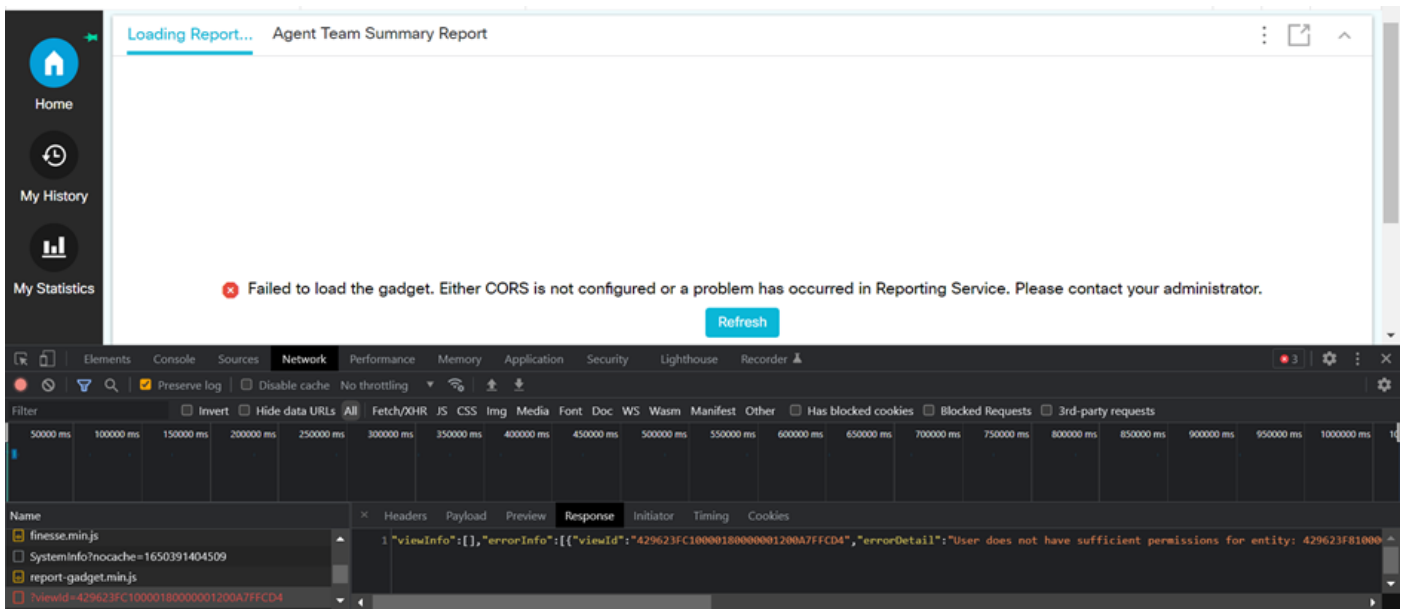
Home

My History

My Statistics

Loading Report... Agent Team Summary Report

Failed to load the gadget. Either CORS is not configured or a problem has occurred in Reporting Service. Please contact your administrator.

Refresh

Elements Console Sources Network Performance Memory Application Security Lighthouse Recorder

3

Preserve log Disable cache No throttling

Filter Invert Hide data URLs All Fetch/XHR JS CSS Img Media Font Doc WS Wasm Manifest Other Has blocked cookies Blocked Requests 3rd-party requests

50000 ms 100000 ms 150000 ms 200000 ms 250000 ms 300000 ms 350000 ms 400000 ms 450000 ms 500000 ms 550000 ms 600000 ms 650000 ms 700000 ms 750000 ms 800000 ms 850000 ms 900000 ms 950000 ms 1000000 ms

Name
finesse.min.js
SystemInfo?nocache=1650391404509
report-gadget.min.js
?viewId=429623FC10000180000001200A7FFCD4

Headers Payload Preview Response Initiator Timing Cookies

1 "viewInfo":[],"errorInfo":[{"viewId":"429623FC10000180000001200A7FFCD4","errorDetail":"User does not have sufficient permissions for entity: 429623F81000